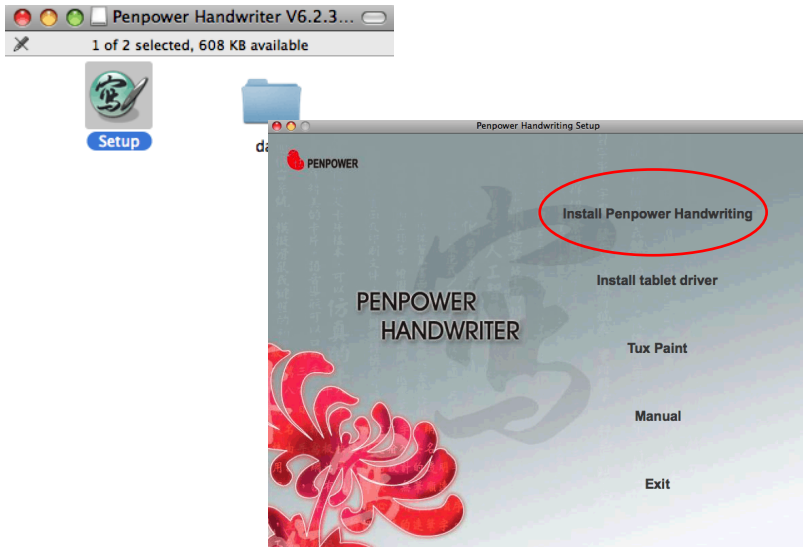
Penpower Handwriter V6.2.3...

1 of 2 selected, 608 KB available

Setup

da

Penpower Handwriting Setup

PENPOWER

Install Penpower Handwriting

Install tablet driver

PENPOWER HANDWRITER

Tux Paint

Manual

Exit